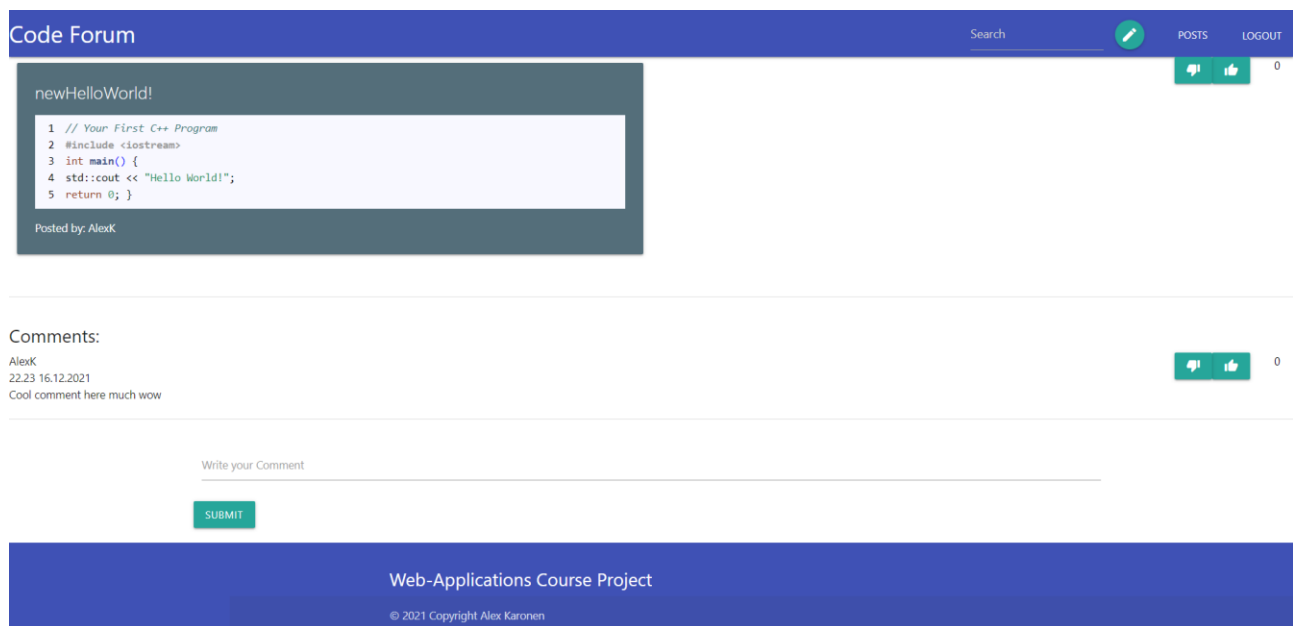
Code Forum

Search

POSTS

LOGOUT

0

newHelloWorld!

1 // Your First C++ Program
2 #include <iostream>
3 int main() {
4 std::cout << "Hello World!";
5 return 0; }

Posted by: AlexK

Comments:

AlexK
22.23 16.12.2021
Cool comment here much wow

0

Write your Comment

SUBMIT

Web-Applications Course Project

© 2021 Copyright Alex Karonen